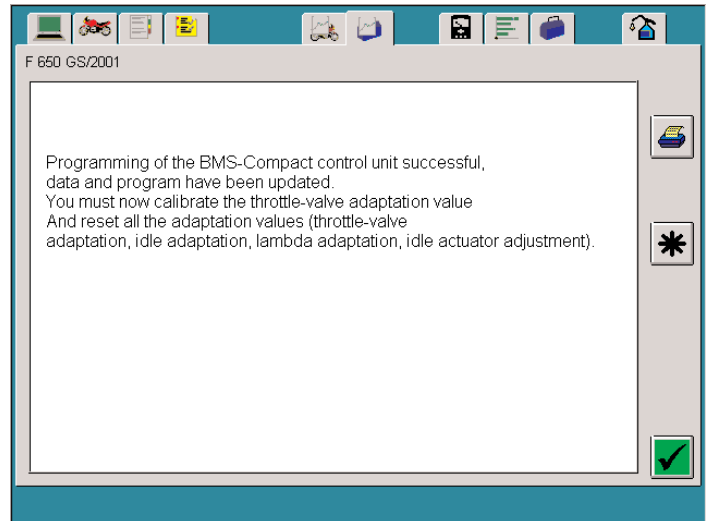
F 650 GS/2001

Programming of the BMS-Compact control unit successful, data and program have been updated.
You must now calibrate the throttle-valve adaptation value
And reset all the adaptation values (throttle-valve adaptation, idle adaptation, lambda adaptation, idle actuator adjustment).